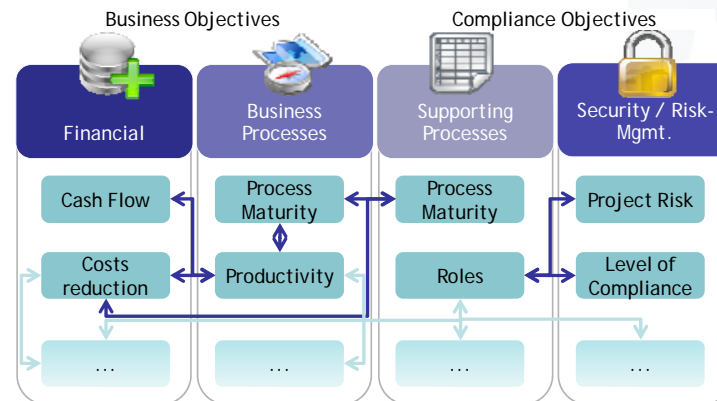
Business Objectives

Compliance Objectives

Financial

Business Processes

Supporting Processes

Security / Risk-Mgmt.

Cash Flow

Process Maturity

Process Maturity

Project Risk

Costs reduction

Productivity

Roles

Level of Compliance

...

...

...

...